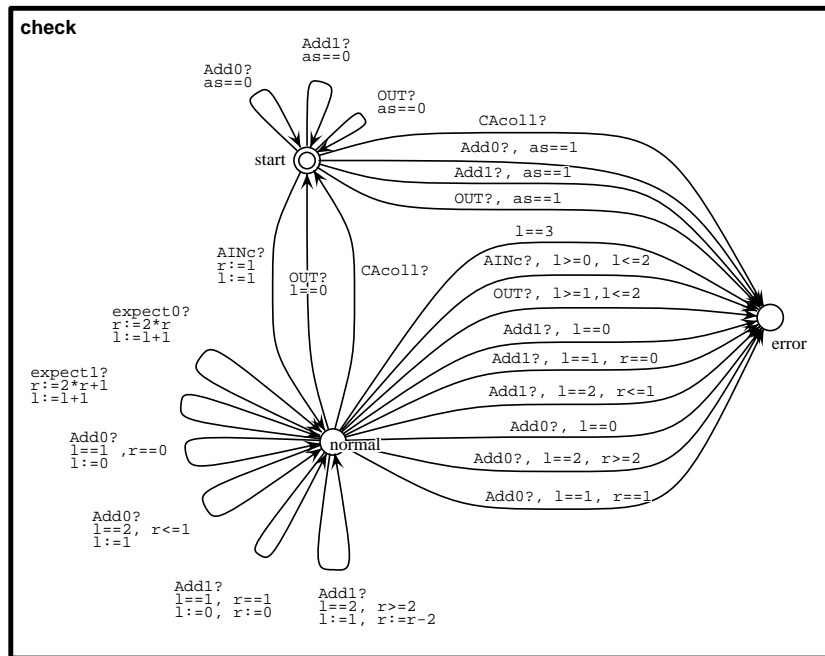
check

Add1?
as==0

Add0?
as==0

OUT?
as==0

start

CAcoll?

Add0?, as==1

Add1?, as==1

OUT?, as==1

l==3

AINc?, l>=0, l<=2

OUT?, l>=1,l<=2

Add1?, l==0

Add1?, l==1, r==0

Add1?, l==2, r<=1

Add0?, l==0

Add0?, l==2, r>=2

Add0?, l==1, r==1

error

AINc?
r:=1
l:=1

OUT?
l==0

CAcoll?

expect0?
r:=2*r
l:=l+1

expect1?
r:=2*r+1
l:=l+1

Add0?
l==1 ,r==0
l:=0

normal

Add0?
l==2, r<=1
l:=1

Add1?
l==1, r==1
l:=0, r:=0

Add1?
l==2, r>=2
l:=1, r:=r-2